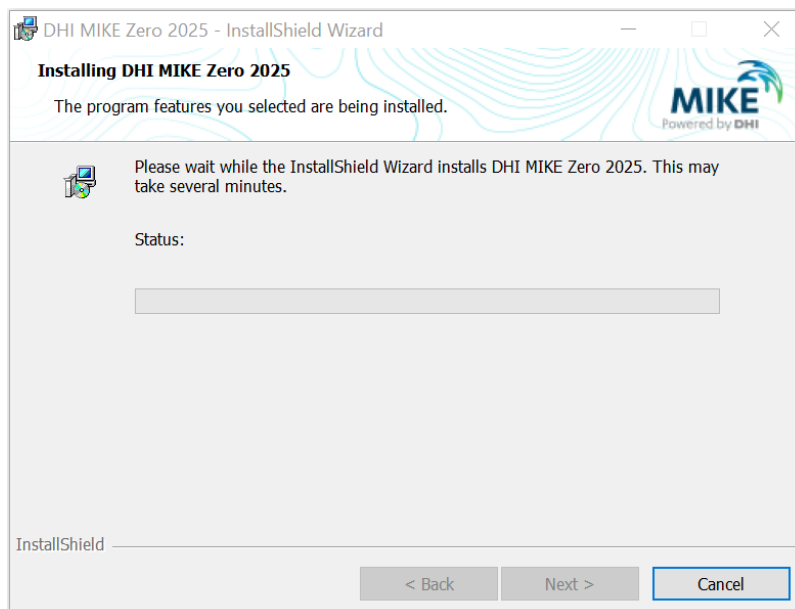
DHI MIKE Zero 2025 - InstallShield Wizard

Installing DHI MIKE Zero 2025

The program features you selected are being installed.

MIKE
Powered by DHI

Please wait while the InstallShield Wizard installs DHI MIKE Zero 2025. This may take several minutes.

Status:

InstallShield

< Back
Next >
Cancel